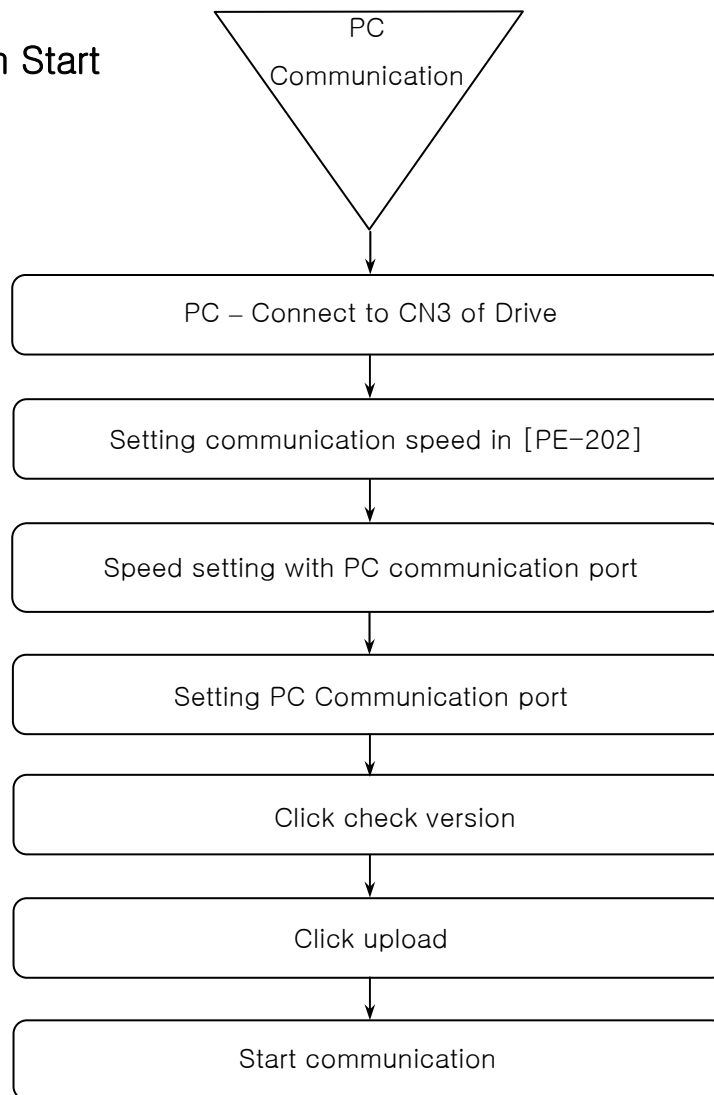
n Start

PC Communication

PC – Connect to CN3 of Drive

Setting communication speed in [PE-202]

Speed setting with PC communication port

Setting PC Communication port

Click check version

Click upload

Start communication